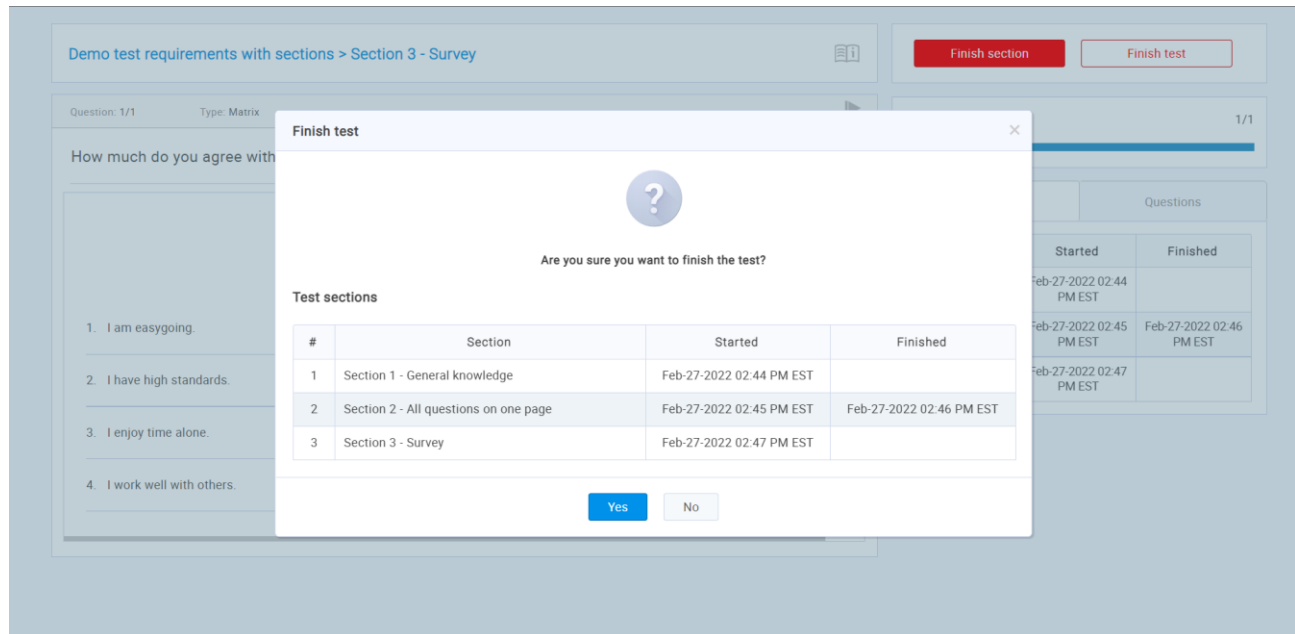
Demo test requirements with sections > Section 3 - Survey

Finish section

Finish test

Question: 1/1

Type: Matrix

How much do you agree with

1. I am easygoing.

2. I have high standards.

3. I enjoy time alone.

4. I work well with others.

1/1

Questions

| Started | Finished |
|---|---|
| Feb-27-2022 02:44 PM EST | |
| Feb-27-2022 02:45 PM EST | Feb-27-2022 02:46 PM EST |
| Feb-27-2022 02:47 PM EST | |

Finish test

×

?

Are you sure you want to finish the test?

Test sections

| # | Section | Started | Finished |
|---|---|---|---|
| 1 | Section 1 - General knowledge | Feb-27-2022 02:44 PM EST | |
| 2 | Section 2 - All questions on one page | Feb-27-2022 02:45 PM EST | Feb-27-2022 02:46 PM EST |
| 3 | Section 3 - Survey | Feb-27-2022 02:47 PM EST | |

Yes

No